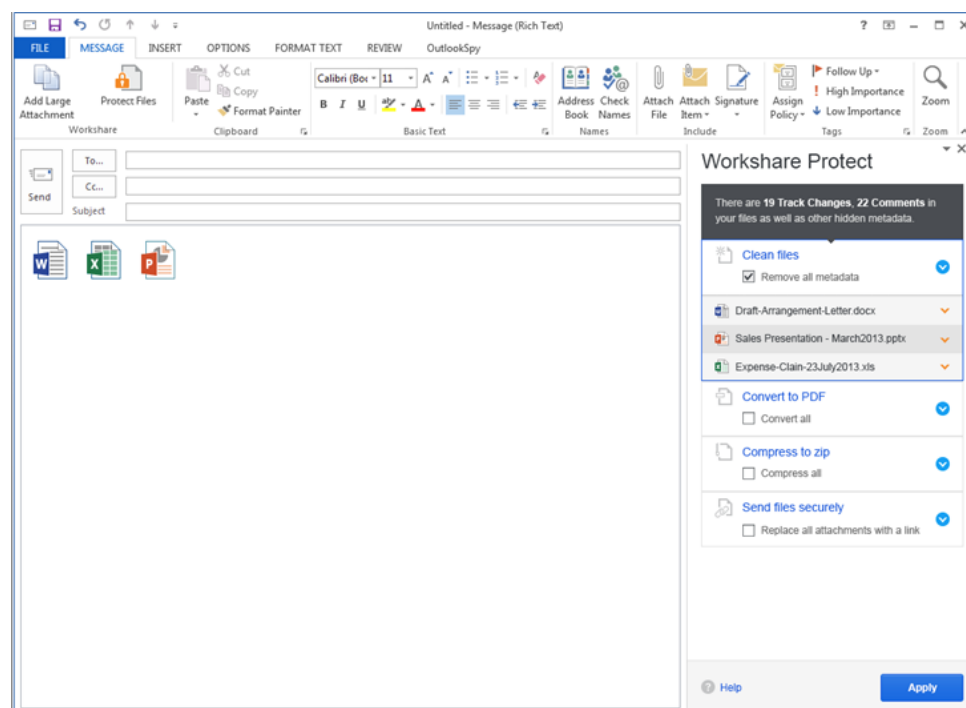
Untitled - Message (Rich Text)

? – □ ×

FILE MESSAGE INSERT OPTIONS FORMAT TEXT REVIEW OutlookSpy

Add Large Attachment
Protect Files
Workshare

Paste
Cut
Copy
Format Painter
Clipboard

Calibri (Bo 11 A A
B I U A
Basic Text

Address Book
Check Names
Names

Attach File
Attach Item
Signature
Include

Assign Policy
Follow Up
High Importance
Low Importance
Tags

Zoom
Zoom

Send
To...
Cc...
Subject

Workshare Protect

There are **19 Track Changes**, **22 Comments** in your files as well as other hidden metadata.

Clean files
Remove all metadata

Draft-Arrangement-Letter.docx
Sales Presentation - March2013.pptx
Expense-Clain-23July2013.xls

Convert to PDF
Convert all

Compress to zip
Compress all

Send files securely
Replace all attachments with a link

Help
Apply